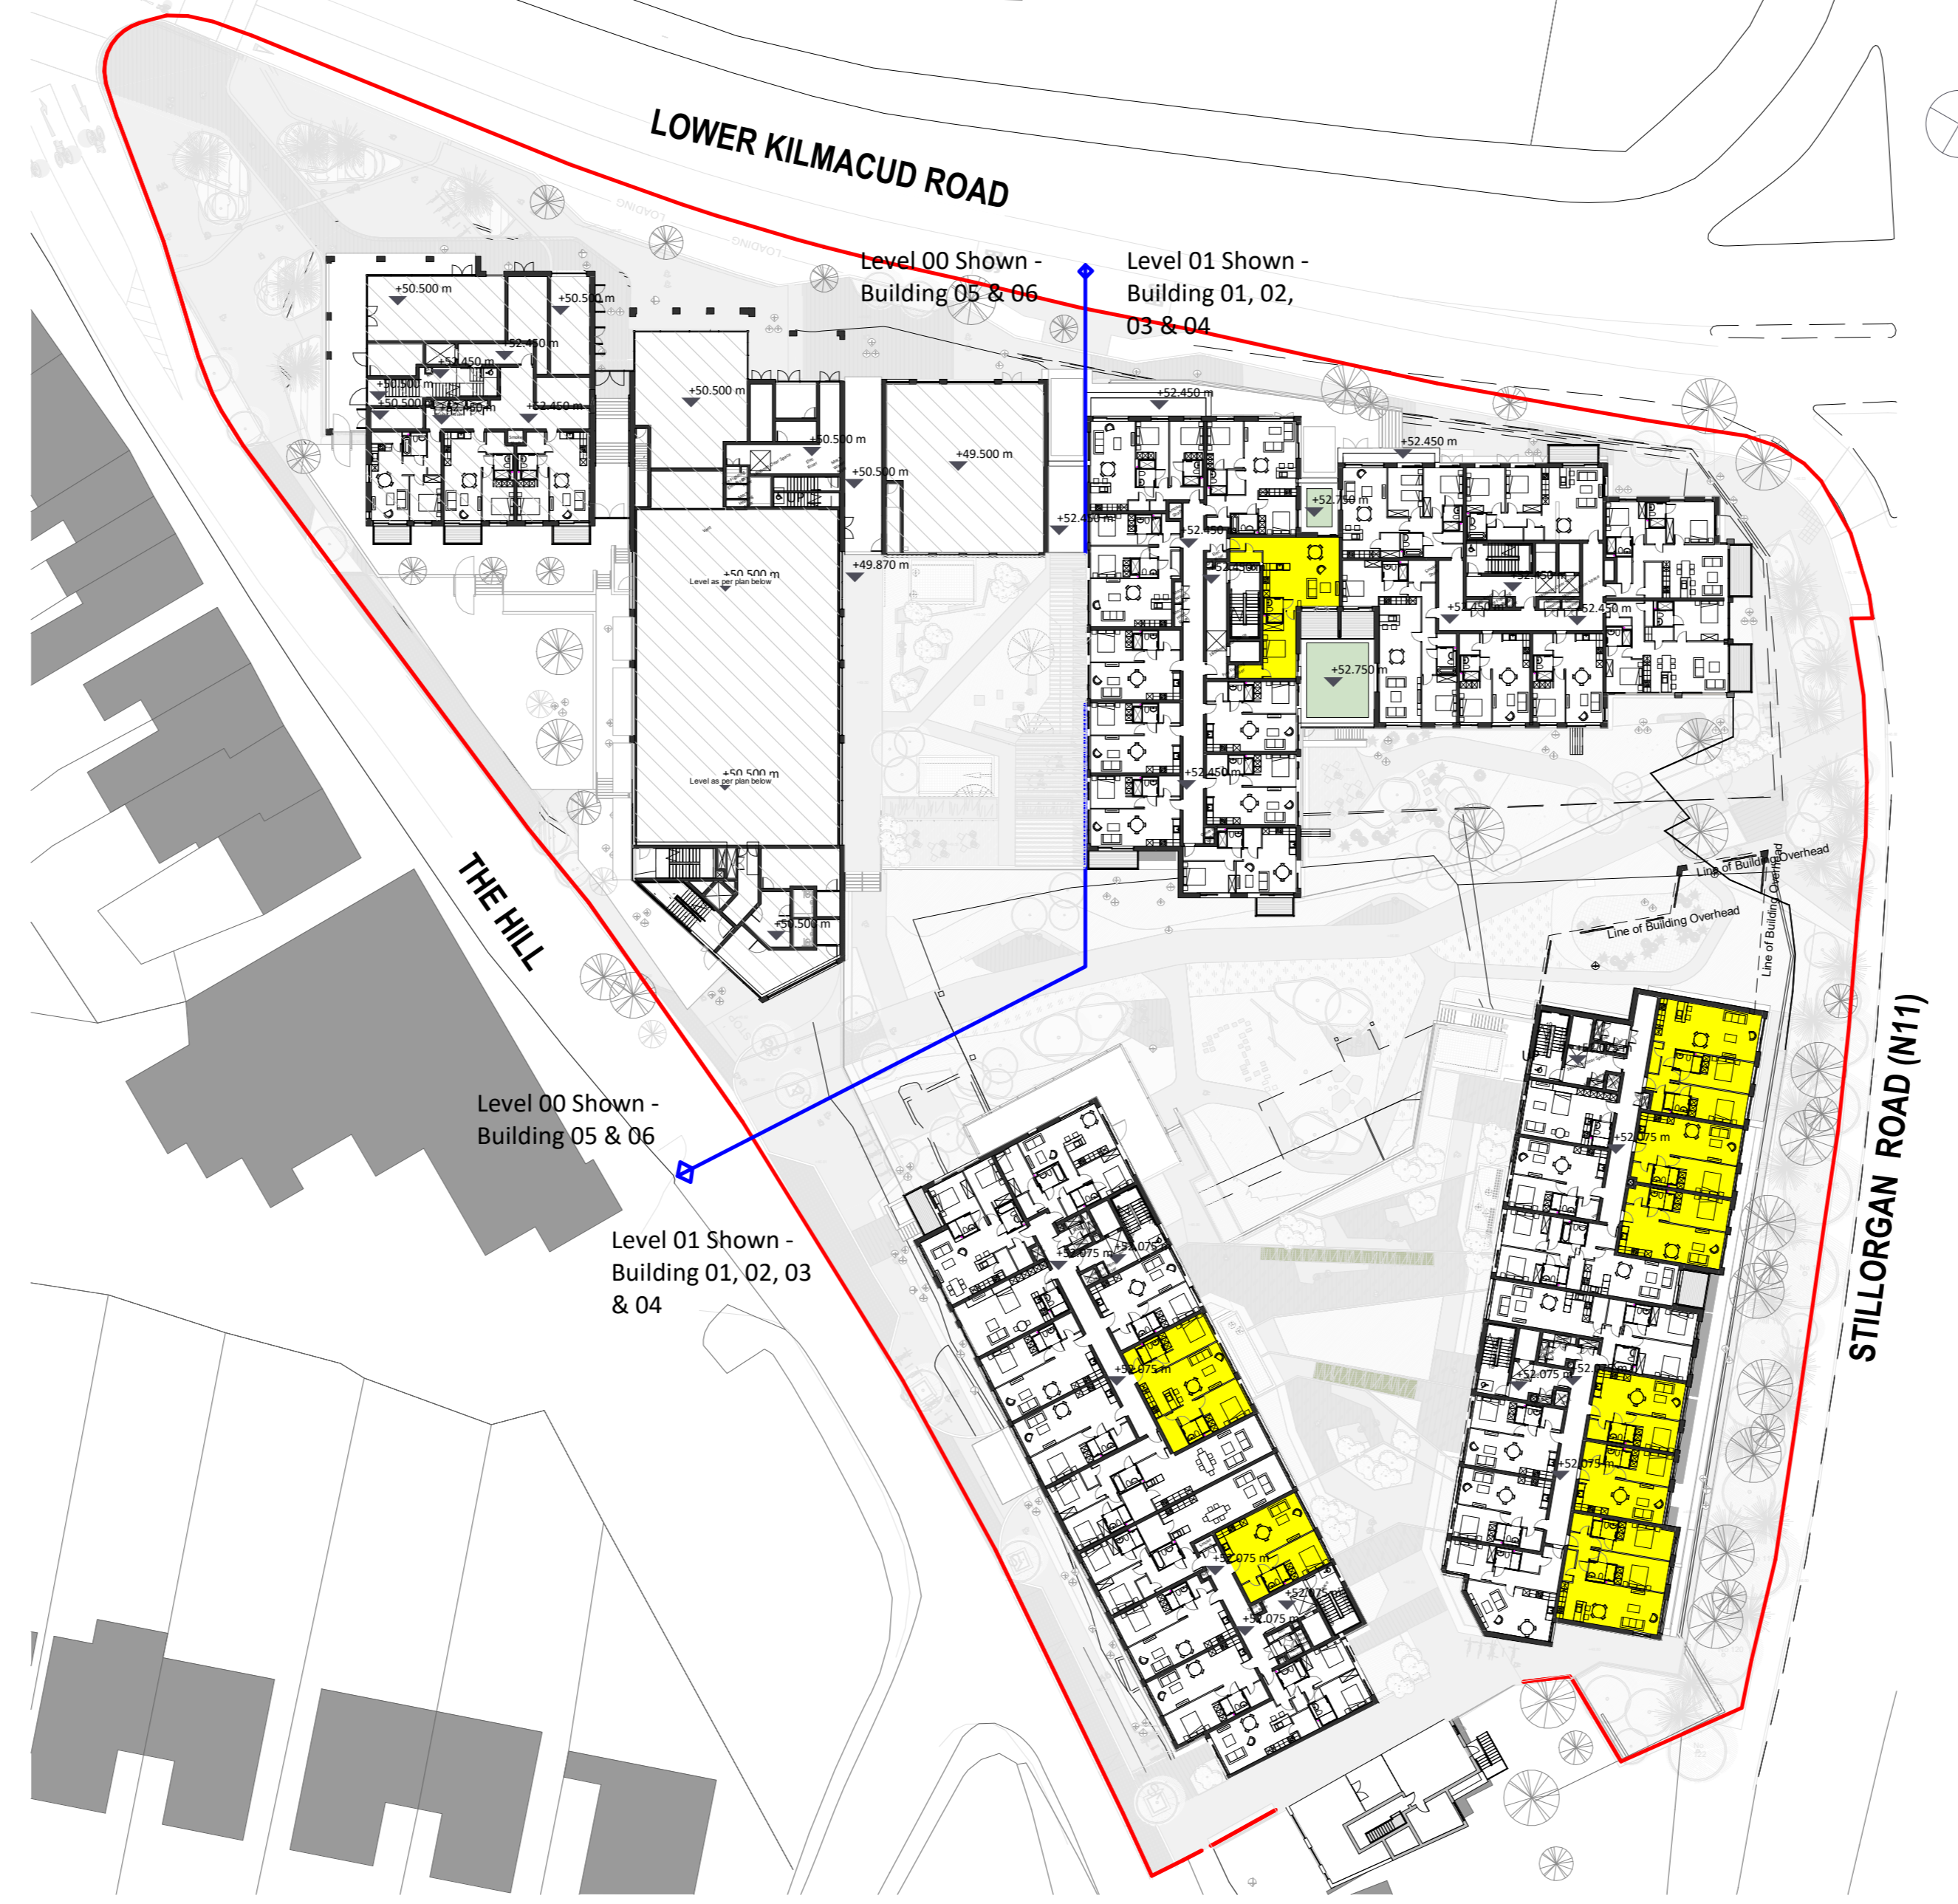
LOWER KILMACUD ROAD

Level 00 Shown - Building 05 & 06

Level 01 Shown - Building 01, 02, 03 & 04

+50.500 m
+50.500 m
+52.450 m
+52.450 m
+50.500 m
+50.500 m
+52.450 m
+50.500 m
+50.500 m
+50.500 m
+49.500 m
+52.450 m
+52.450 m
+52.450 m
+52.750 m
+52.450 m
+50.500 m
Level as per plan below
+49.870 m
+52.450 m
+52.450 m
+52.450 m
+52.750 m
+50.500 m
Level as per plan below
+52.450 m
+50.500 m

THE HILL

Line of Building Overhead
Line of Building Overhead
Line of Building Overhead

STILLORGAN ROAD (N11)

Level 00 Shown - Building 05 & 06

Level 01 Shown - Building 01, 02, 03 & 04

+52.075 m
+52.075 m
+52.075 m
+52.075 m
+52.075 m
+52.075 m
+52.075 m
+52.075 m
+52.075 m